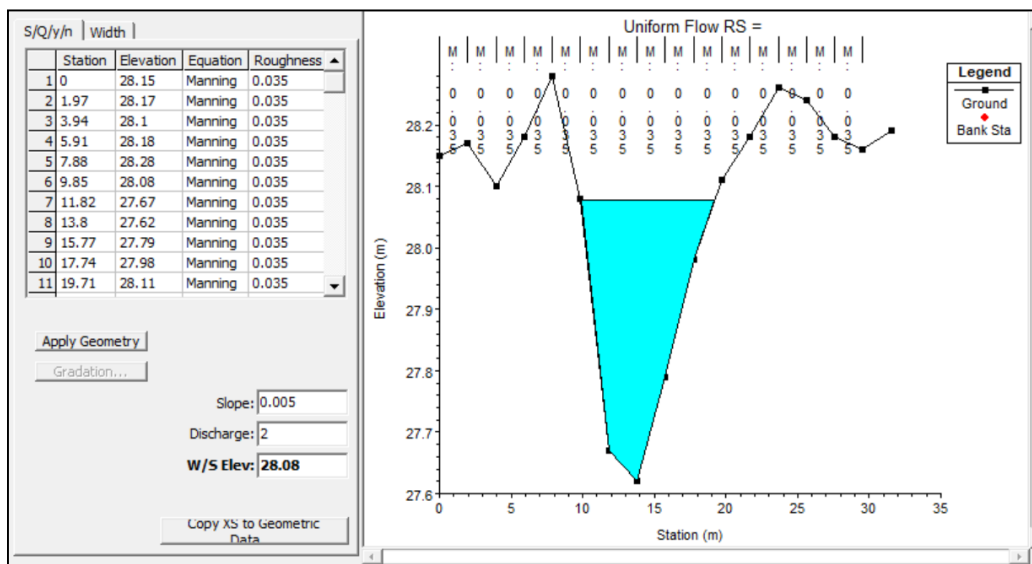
S/Q/y/n | Width

| | Station | Elevation | Equation | Roughness |
|---|---|---|---|---|
| 1 | 0 | 28.15 | Manning | 0.035 |
| 2 | 1.97 | 28.17 | Manning | 0.035 |
| 3 | 3.94 | 28.1 | Manning | 0.035 |
| 4 | 5.91 | 28.18 | Manning | 0.035 |
| 5 | 7.88 | 28.28 | Manning | 0.035 |
| 6 | 9.85 | 28.08 | Manning | 0.035 |
| 7 | 11.82 | 27.67 | Manning | 0.035 |
| 8 | 13.8 | 27.62 | Manning | 0.035 |
| 9 | 15.77 | 27.79 | Manning | 0.035 |
| 10 | 17.74 | 27.98 | Manning | 0.035 |
| 11 | 19.71 | 28.11 | Manning | 0.035 |

Apply Geometry

Gradation...

Slope: 0.005

Discharge: 2

W/S Elev: 28.08

Copy XS to Geometric Data

Uniform Flow RS =

M M M M M M M M M M M M M M M

0.035 0.035 0.035 0.035 0.035 0.035 0.035 0.035 0.035 0.035 0.035 0.035 0.035 0.035 0.035

Legend
Ground
Bank Sta

Elevation (m)

28.2
28.1
28.0
27.9
27.8
27.7
27.6

0 5 10 15 20 25 30 35

Station (m)